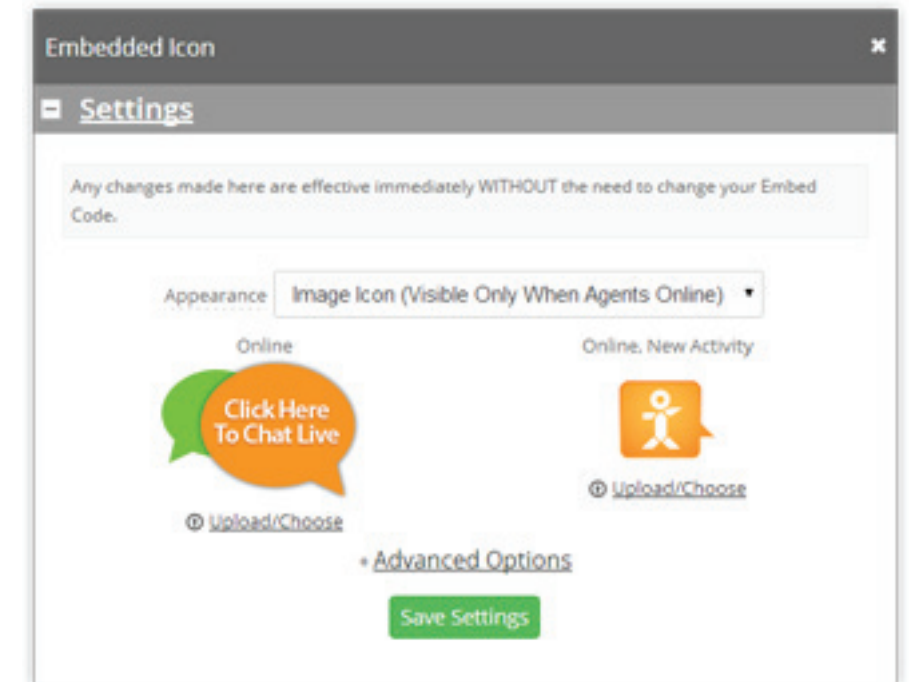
Embedded Icon

×

Settings

Any changes made here are effective immediately WITHOUT the need to change your Embed Code.

Appearance Image Icon (Visible Only When Agents Online)

Online

Click Here To Chat Live

Upload/Choose

Online, New Activity

Upload/Choose

+ Advanced Options

Save Settings